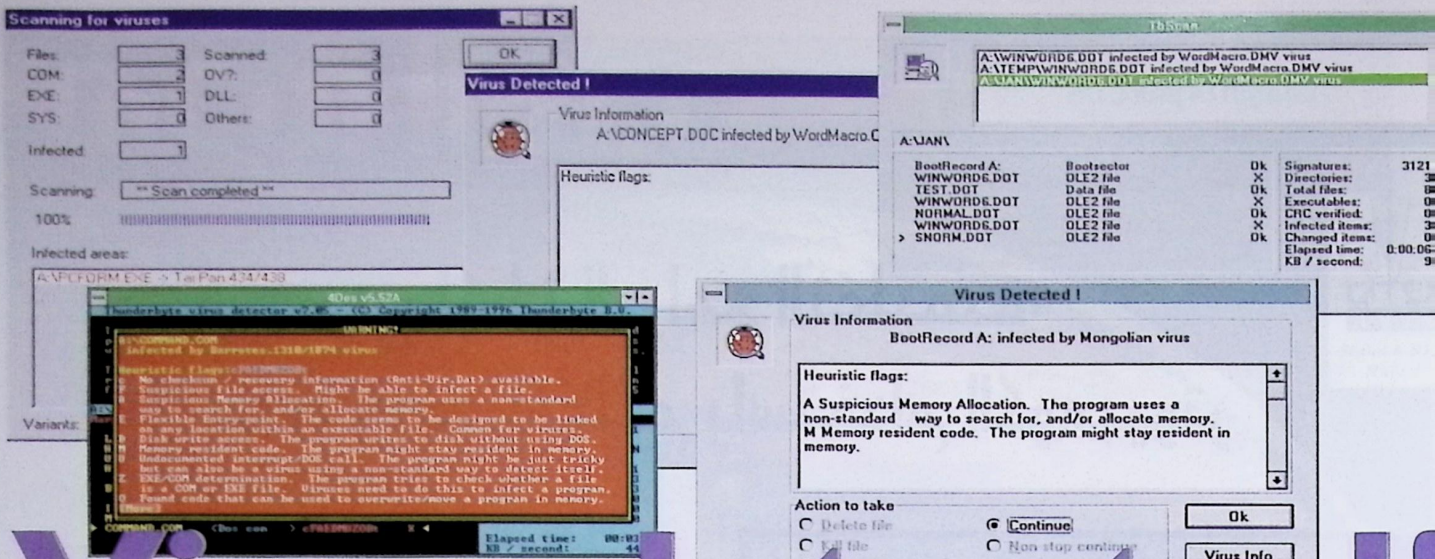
Scanning for viruses

Files: 3 Scanned: 3
COM: 2 OV?: 0
EXE: 1 DLL: 0
SYS: 0 Others: 0

Infected: 1

Scanning: ** Scan completed **

100%

Infected areas:

A:\PCFORM.EXE -> TaiPan.434/438

Variants:

OK

Virus Detected !

Virus Information
A:\CONCEPT.DOC infected by WordMacro.C

Heuristic flags:

TbScan

A:\WINWORD6.DOT infected by WordMacro.DMV virus
A:\TEMP\WINWORD6.DOT infected by WordMacro.DMV virus
A:\JAN\WINWORD6.DOT infected by WordMacro.DMV virus

A:\JAN\

| | | |
|---|---|---|
| BootRecord A: | Bootsector | Ok |
| WINWORD6.DOT | OLE2 file | X |
| TEST.DOT | Data file | Ok |
| WINWORD6.DOT | OLE2 file | X |
| NORMAL.DOT | OLE2 file | Ok |
| WINWORD6.DOT | OLE2 file | X |
| > SNORM.DOT | OLE2 file | Ok |

| | |
|---|---|
| Signatures: | 3121 |
| Directories: | 3 |
| Total files: | 0 |
| Executables: | 0 |
| CRC verified: | 0 |
| Infected items: | 3 |
| Changed items: | 0 |
| Elapsed time: | 0:00.06 |
| KB / second: | 9 |

4Dos v5.52A

Thunderbyte virus detector v7.05 - (C) Copyright 1989-1996 Thunderbyte B.V.

WARNING!

A:\COMMAND.COM
infected by Burrows.1318/1874 virus

Heuristic flags:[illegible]
c No checksum / recovery information (Anti-Vir.Dat) available.
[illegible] Suspicious file access. Might be able to infect a file.
S Suspicious Memory Allocation. The program uses a non-standard way to search for, and/or allocate memory.
E Flexible Entry-point. The code seems to be designed to be linked on any location within an executable file. Common for viruses.
L Disk write access. The program writes to disk without using DOS.
M Memory resident code. The program might stay resident in memory.
U Undocumented interrupt/DOS call. The program might be just tricky but can also be a virus using a non-standard way to detect itself.
Z EXE/COM determination. The program tries to check whether a file is a COM or EXE file. Viruses need to do this to infect a program.
O Found code that can be used to overwrite/move a program in memory.
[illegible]

> COMMAND.COM <Dos com > c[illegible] X <

Elapsed time: 00:03
KB / second: 44

Virus Detected !

Virus Information
BootRecord A: infected by Mongolian virus

Heuristic flags:

A Suspicious Memory Allocation. The program uses a non-standard way to search for, and/or allocate memory.
M Memory resident code. The program might stay resident in memory.

Action to take
Delete file
Continue
Kill file
Non stop continue

Ok
Virus Info